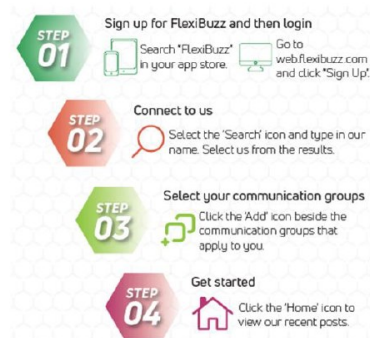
STEP 01

Sign up for FlexiBuzz and then login

Search "FlexiBuzz" in your app store.

Go to web.flexibuzz.com and click "Sign Up".

STEP 02

Connect to us

Select the 'Search' icon and type in our name. Select us from the results.

STEP 03

Select your communication groups

Click the 'Add' icon beside the communication groups that apply to you.

STEP 04

Get started

Click the 'Home' icon to view our recent posts.